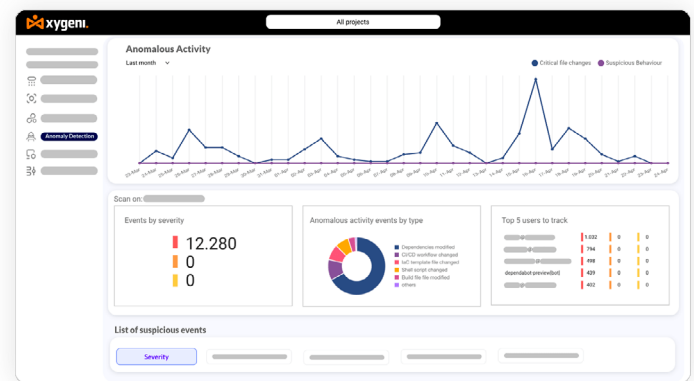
xygeni

All projects

Anomaly Detection

Anomalous Activity

Last month

Critical file changes
Suspicious Behaviour

22-Mar 23-Mar 24-Mar 25-Mar 26-Mar 27-Mar 28-Mar 29-Mar 30-Mar 31-Mar 01-Apr 02-Apr 03-Apr 04-Apr 05-Apr 06-Apr 07-Apr 08-Apr 09-Apr 10-Apr 11-Apr 12-Apr 13-Apr 14-Apr 15-Apr 16-Apr 17-Apr 18-Apr 19-Apr 20-Apr 21-Apr 22-Apr

Scan on:

Events by severity

12.280
0
0

Anomalous activity events by type

Dependencies modified
CI/CD workflow changed
IaC template file changed
Shell script changed
Build file file modified
others

Top 5 users to track

| | | | |
|---|---|---|---|
| | 1.032 | 0 | 0 |
| | 794 | 0 | 0 |
| | 498 | 0 | 0 |
| dependabot-preview[bot] | 439 | 0 | 0 |
| | 402 | 0 | 0 |

List of suspicious events

Severity